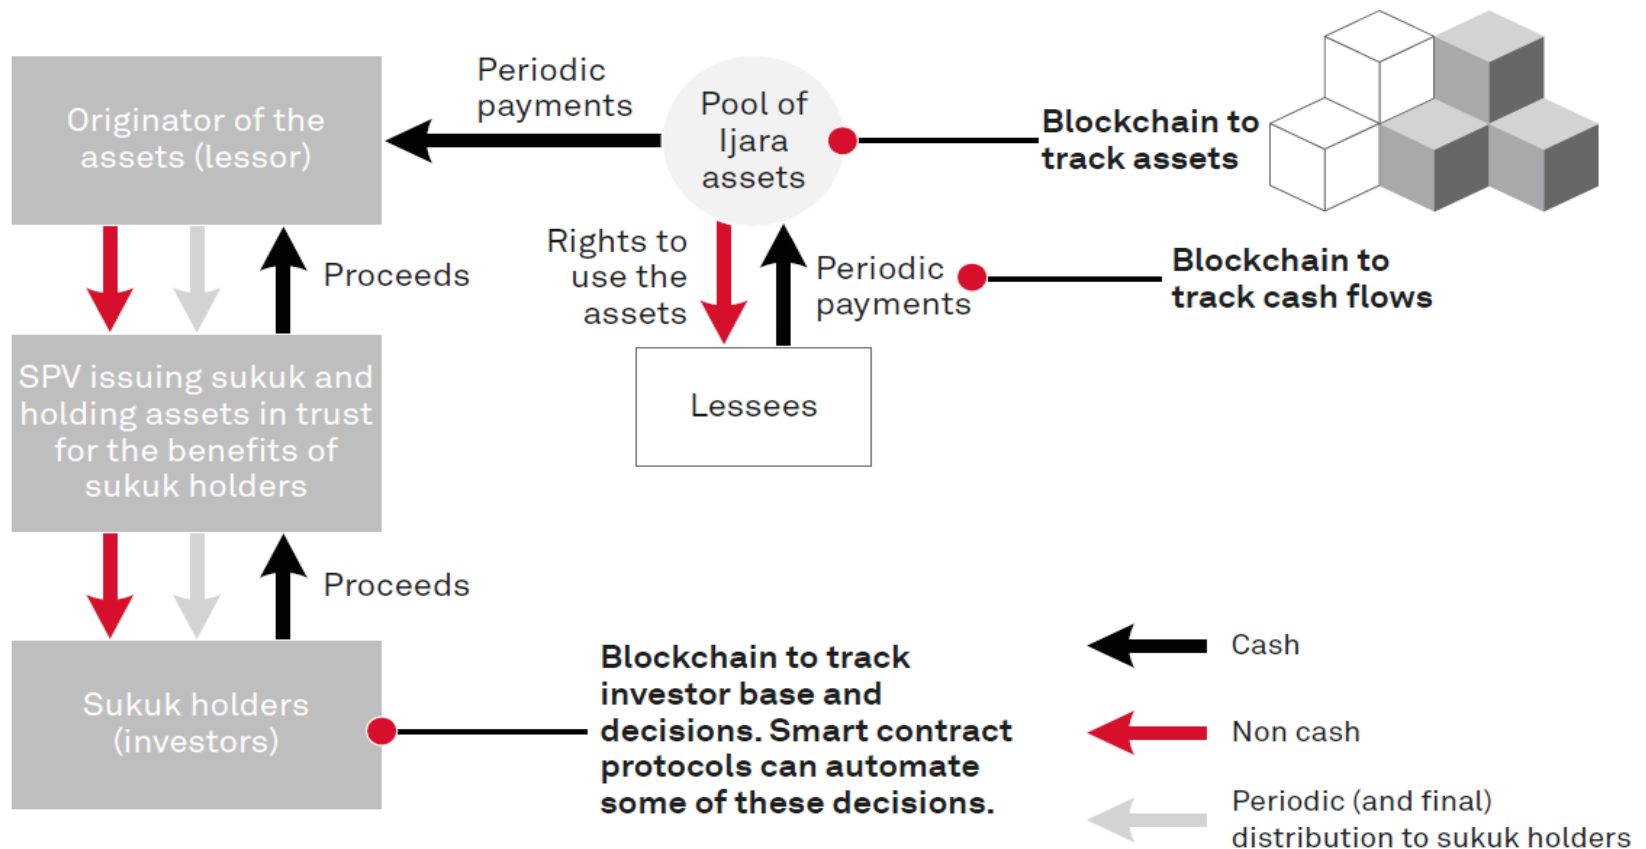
Originator of the assets (lessor)

Periodic payments

Pool of Ijara assets

Blockchain to track assets

Proceeds

Rights to use the assets

Periodic payments

Blockchain to track cash flows

SPV issuing sukuk and holding assets in trust for the benefits of sukuk holders

Lessees

Proceeds

Sukuk holders (investors)

Blockchain to track investor base and decisions. Smart contract protocols can automate some of these decisions.

Cash

Non cash

Periodic (and final) distribution to sukuk holders